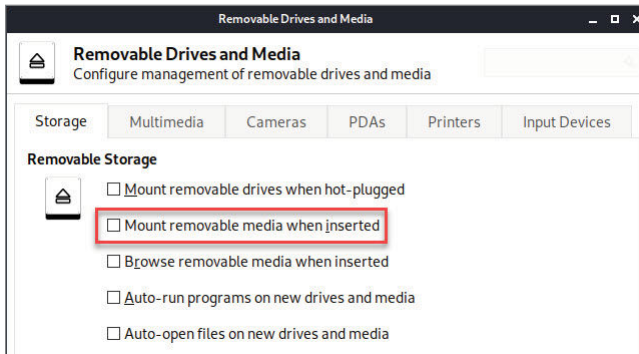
Removable Drives and Media

Removable Drives and Media
Configure management of removable drives and media

Storage | Multimedia | Cameras | PDAs | Printers | Input Devices

Removable Storage

☐ Mount removable drives when hot-plugged

☐ Mount removable media when inserted

☐ Browse removable media when inserted

☐ Auto-run programs on new drives and media

☐ Auto-open files on new drives and media